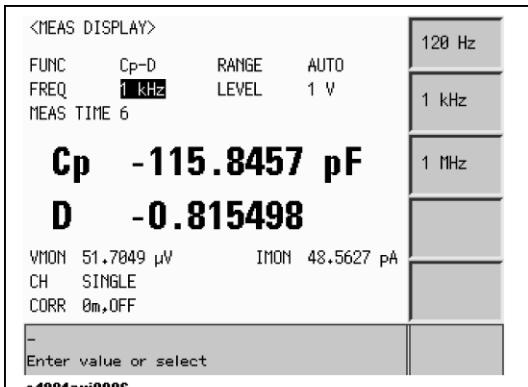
<MEAS DISPLAY>

FUNC Cp-D RANGE AUTO
FREQ 1 kHz LEVEL 1 V
MEAS TIME 6

Cp -115.8457 pF

D -0.815498

VMON 51.7049 μV IMON 48.5627 pA
CH SINGLE
CORR 0m,OFF

120 Hz

1 kHz

1 MHz

-
Enter value or select

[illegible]